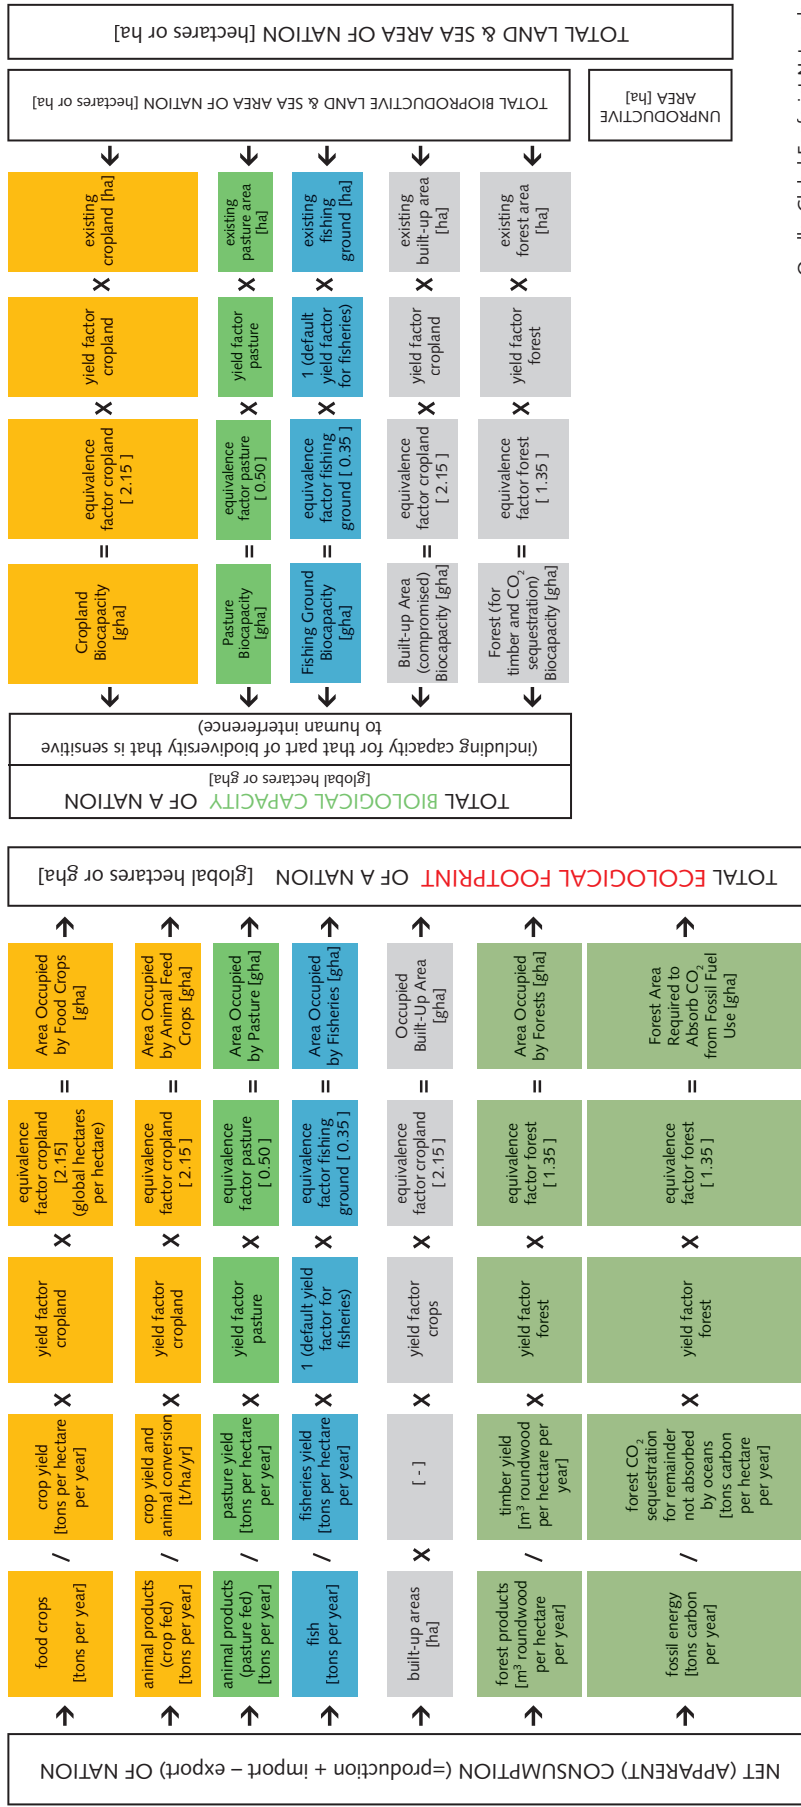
TOTAL LAND & SEA AREA OF NATION [hectares or ha]

TOTAL BIOPRODUCTIVE LAND & SEA AREA OF NATION [hectares or ha]

UNPRODUCTIVE AREA [ha]

existing cropland [ha]
×
yield factor cropland
×
equivalence factor cropland [ 2.15 ]
=
Cropland Biocapacity [gha]

existing pasture area [ha]
×
yield factor pasture
×
equivalence factor pasture [ 0.50 ]
=
Pasture Biocapacity [gha]

existing fishing ground [ha]
×
1 (default yield factor for fisheries)
×
equivalence factor fishing ground [ 0.35 ]
=
Fishing Ground Biocapacity [gha]

existing built-up area [ha]
×
yield factor cropland
×
equivalence factor cropland [ 2.15 ]
=
Built-up Area (compromised) Biocapacity [gha]

existing forest area [ha]
×
yield factor forest
×
equivalence factor forest [ 1.35 ]
=
Forest (for timber and $CO_2$ sequestration) Biocapacity [gha]

TOTAL BIOLOGICAL CAPACITY OF A NATION
[global hectares or gha]
(including capacity for that part of biodiversity that is sensitive to human interference)

TOTAL ECOLOGICAL FOOTPRINT OF A NATION [global hectares or gha]

Area Occupied by Food Crops [gha]
=
equivalence factor cropland [2.15] (global hectares per hectare)
×
yield factor cropland
×
crop yield [tons per hectare per year]
/
food crops [tons per year]

Area Occupied by Animal Feed Crops [gha]
=
equivalence factor cropland [ 2.15 ]
×
yield factor cropland
×
crop yield and animal conversion [t/ha/yr]
/
animal products (crop fed) [tons per year]

Area Occupied by Pasture [gha]
=
equivalence factor pasture [ 0.50 ]
×
yield factor pasture
×
pasture yield [tons per hectare per year]
/
animal products (pasture fed) [tons per year]

Area Occupied by Fisheries [gha]
=
equivalence factor fishing ground [ 0.35 ]
×
1 (default yield factor for fisheries)
×
fisheries yield [tons per hectare per year]
/
fish [tons per year]

Occupied Built-Up Area [gha]
=
equivalence factor cropland [ 2.15 ]
×
yield factor crops
×
[ - ]
×
built-up areas [ha]

Area Occupied by Forests [gha]
=
equivalence factor forest [ 1.35 ]
×
yield factor forest
×
timber yield [$m^3$ roundwood per hectare per year]
/
forest products [$m^3$ roundwood per hectare per year]

Forest Area Required to Absorb $CO_2$ from Fossil Fuel Use [gha]
=
equivalence factor forest [ 1.35 ]
×
yield factor forest
×
forest $CO_2$ sequestration for remainder not absorbed by oceans [tons carbon per hectare per year]
/
fossil energy [tons carbon per year]

NET (APPARENT) CONSUMPTION (=production + import – export) OF NATION